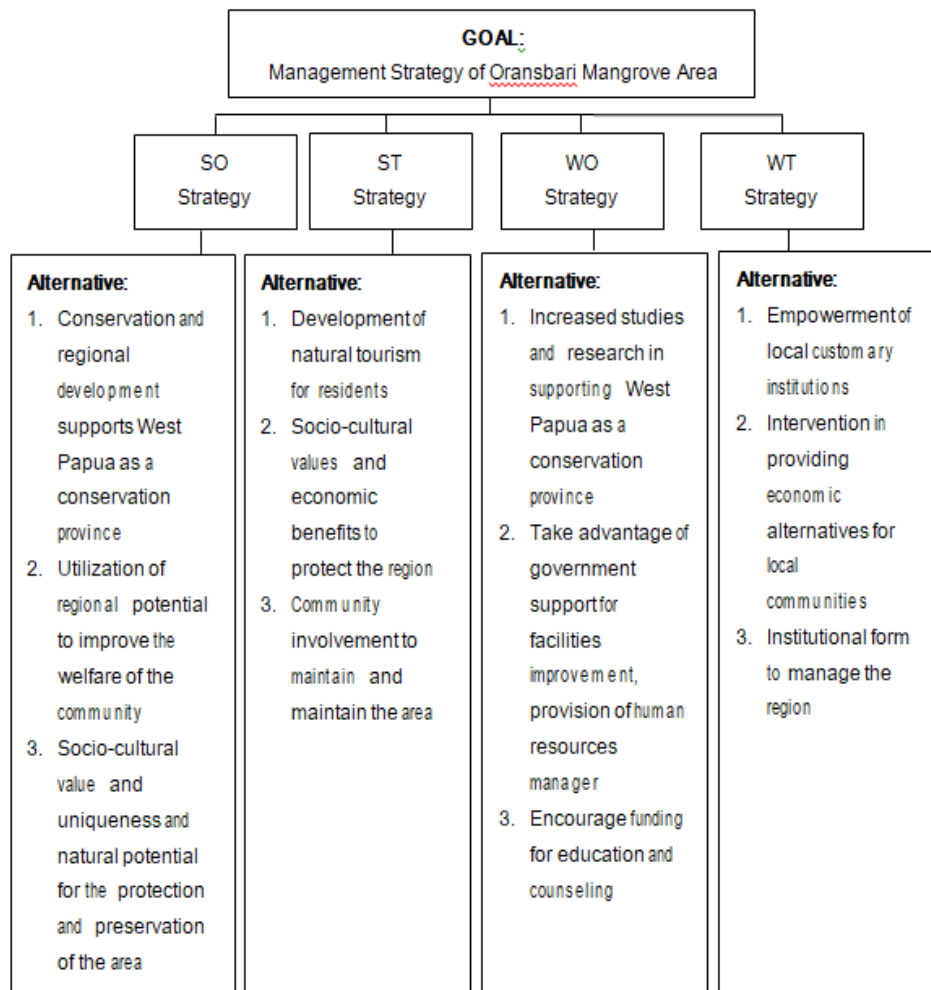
GOAL:
Management Strategy of Oransbari Mangrove Area

SO Strategy

ST Strategy

WO Strategy

WT Strategy

Alternative:
1. Conservation and regional development supports West Papua as a conservation province
2. Utilization of regional potential to improve the welfare of the community
3. Socio-cultural value and uniqueness and natural potential for the protection and preservation of the area

Alternative:
1. Development of natural tourism for residents
2. Socio-cultural values and economic benefits to protect the region
3. Community involvement to maintain and maintain the area

Alternative:
1. Increased studies and research in supporting West Papua as a conservation province
2. Take advantage of government support for facilities improvement, provision of human resources manager
3. Encourage funding for education and counseling

Alternative:
1. Empowerment of local customary institutions
2. Intervention in providing economic alternatives for local communities
3. Institutional form to manage the region